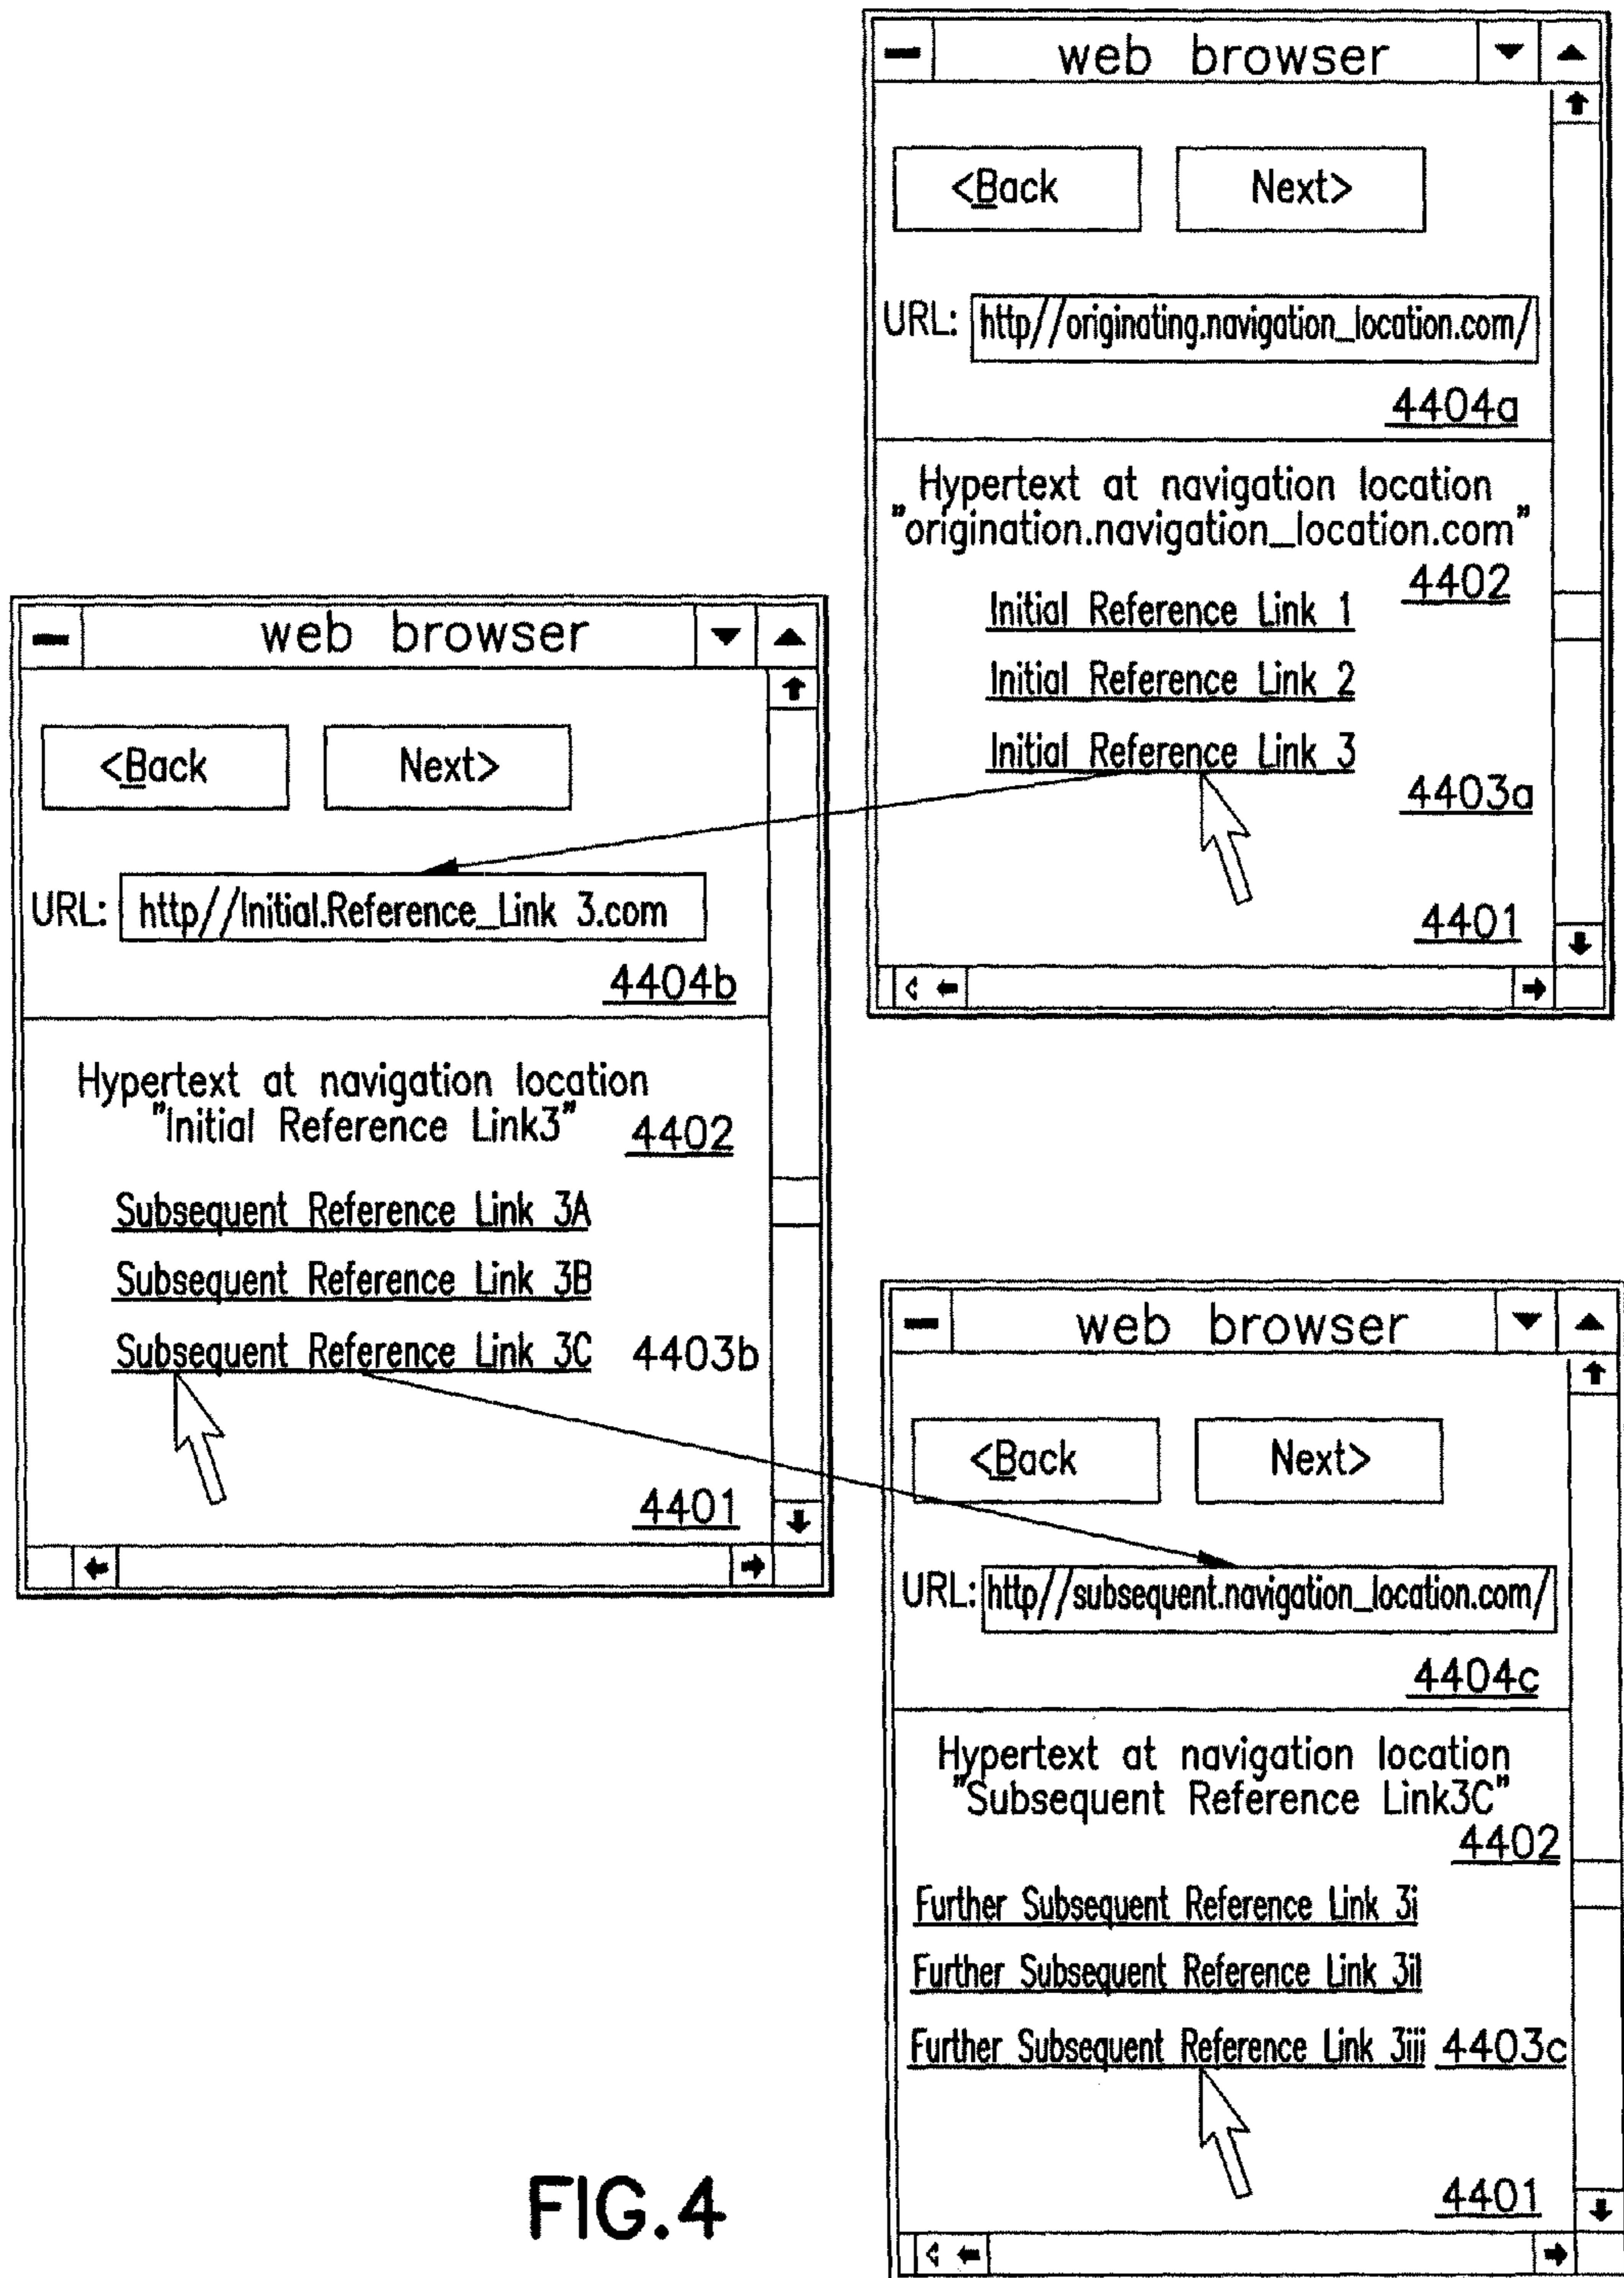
web browser

<Back Next>

URL: http//originating.navigation_location.com/

4404a

Hypertext at navigation location "origination.navigation_location.com"

4402

Initial Reference Link 1

Initial Reference Link 2

Initial Reference Link 3

4403a

4401

web browser

<Back Next>

URL: http//Initial.Reference_Link 3.com

4404b

Hypertext at navigation location "Initial Reference Link3"

4402

Subsequent Reference Link 3A

Subsequent Reference Link 3B

Subsequent Reference Link 3C 4403b

4401

web browser

<Back Next>

URL: http//subsequent.navigation_location.com/

4404c

Hypertext at navigation location "Subsequent Reference Link3C"

4402

Further Subsequent Reference Link 3i

Further Subsequent Reference Link 3il

Further Subsequent Reference Link 3iii 4403c

4401

FIG.4